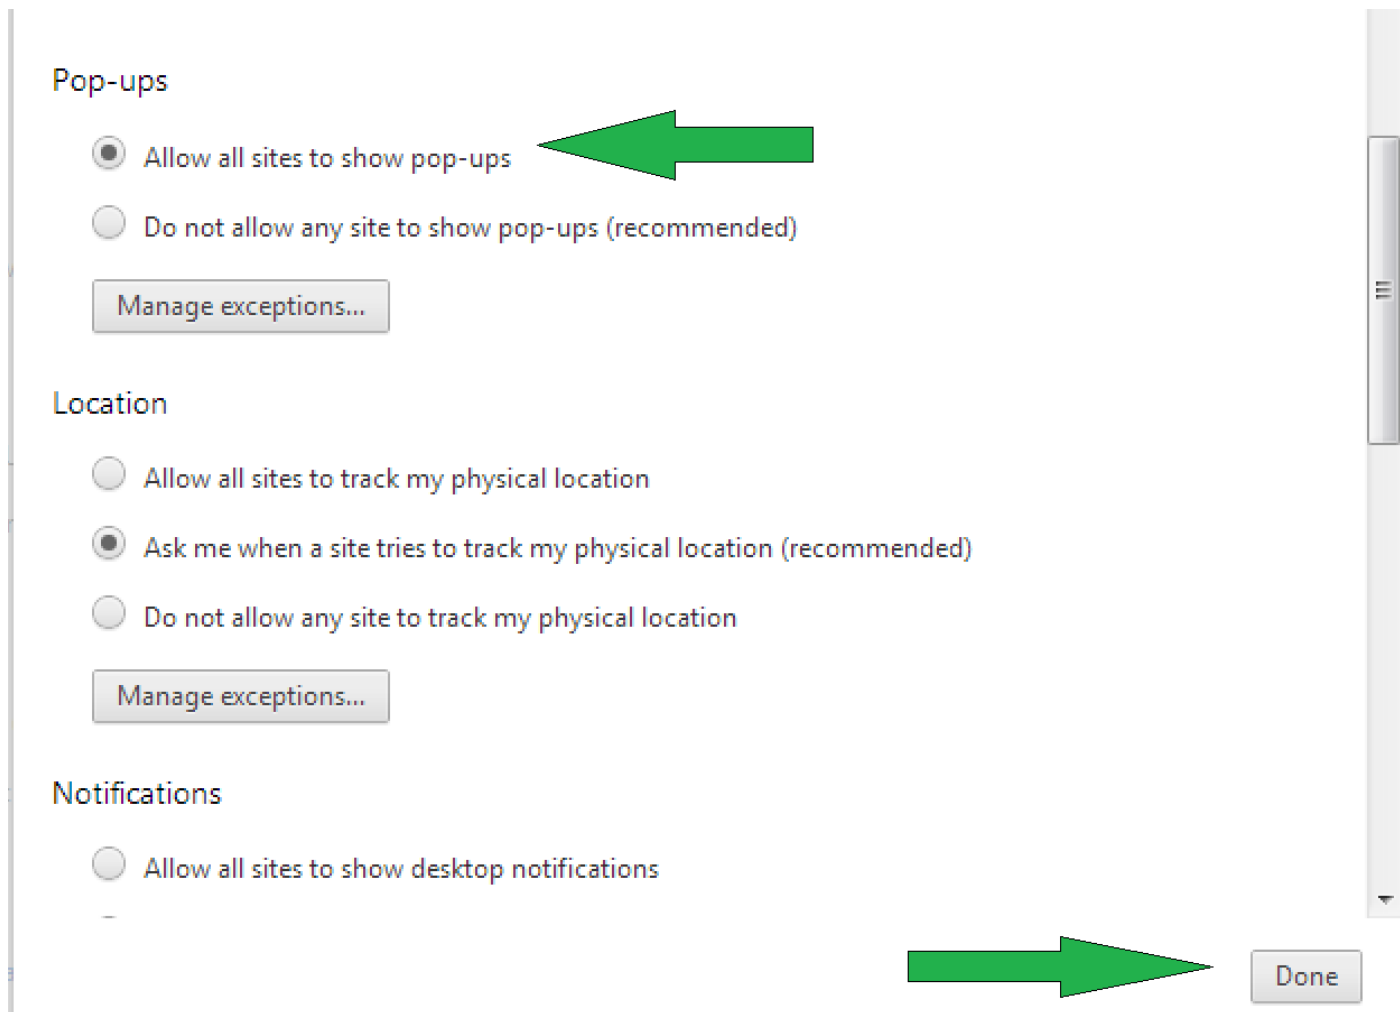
Pop-ups

Allow all sites to show pop-ups

Do not allow any site to show pop-ups (recommended)

Manage exceptions...

Location

Allow all sites to track my physical location

Ask me when a site tries to track my physical location (recommended)

Do not allow any site to track my physical location

Manage exceptions...

Notifications

Allow all sites to show desktop notifications

Done